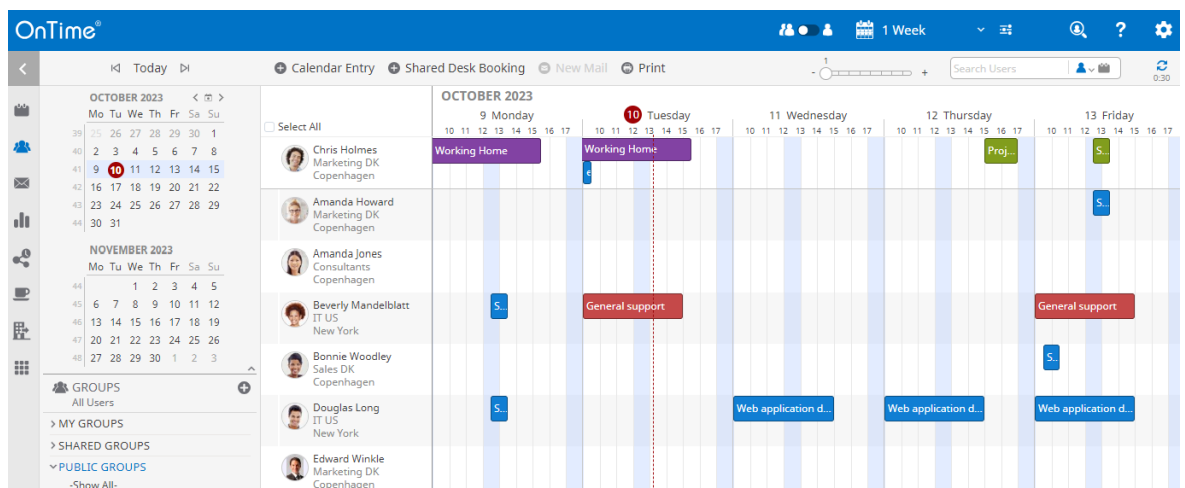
OnTime®

1 Week

Today

Calendar Entry Shared Desk Booking New Mail Print

Search Users

0:30

OCTOBER 2023

| | Mo | Tu | We | Th | Fr | Sa | Su |
|---|---|---|---|---|---|---|---|
| 39 | 25 | 26 | 27 | 28 | 29 | 30 | 1 |
| 40 | 2 | 3 | 4 | 5 | 6 | 7 | 8 |
| 41 | 9 | 10 | 11 | 12 | 13 | 14 | 15 |
| 42 | 16 | 17 | 18 | 19 | 20 | 21 | 22 |
| 43 | 23 | 24 | 25 | 26 | 27 | 28 | 29 |
| 44 | 30 | 31 | | | | | |

NOVEMBER 2023

| | Mo | Tu | We | Th | Fr | Sa | Su |
|---|---|---|---|---|---|---|---|
| 44 | | | 1 | 2 | 3 | 4 | 5 |
| 45 | 6 | 7 | 8 | 9 | 10 | 11 | 12 |
| 46 | 13 | 14 | 15 | 16 | 17 | 18 | 19 |
| 47 | 20 | 21 | 22 | 23 | 24 | 25 | 26 |
| 48 | 27 | 28 | 29 | 30 | 1 | 2 | 3 |

GROUPS
All Users
> MY GROUPS
> SHARED GROUPS
PUBLIC GROUPS
-Show All-

Select All

OCTOBER 2023

9 Monday
10 Tuesday
11 Wednesday
12 Thursday
13 Friday

10 11 12 13 14 15 16 17

Chris Holmes
Marketing DK
Copenhagen
Working Home
Working Home
e
Proj...
S...

Amanda Howard
Marketing DK
Copenhagen
S...

Amanda Jones
Consultants
Copenhagen

Beverly Mandelblatt
IT US
New York
S...
General support
General support

Bonnie Woodley
Sales DK
Copenhagen
S..

Douglas Long
IT US
New York
S...
Web application d...
Web application d...
Web application d...

Edward Winkle
Marketing DK
Copenhagen